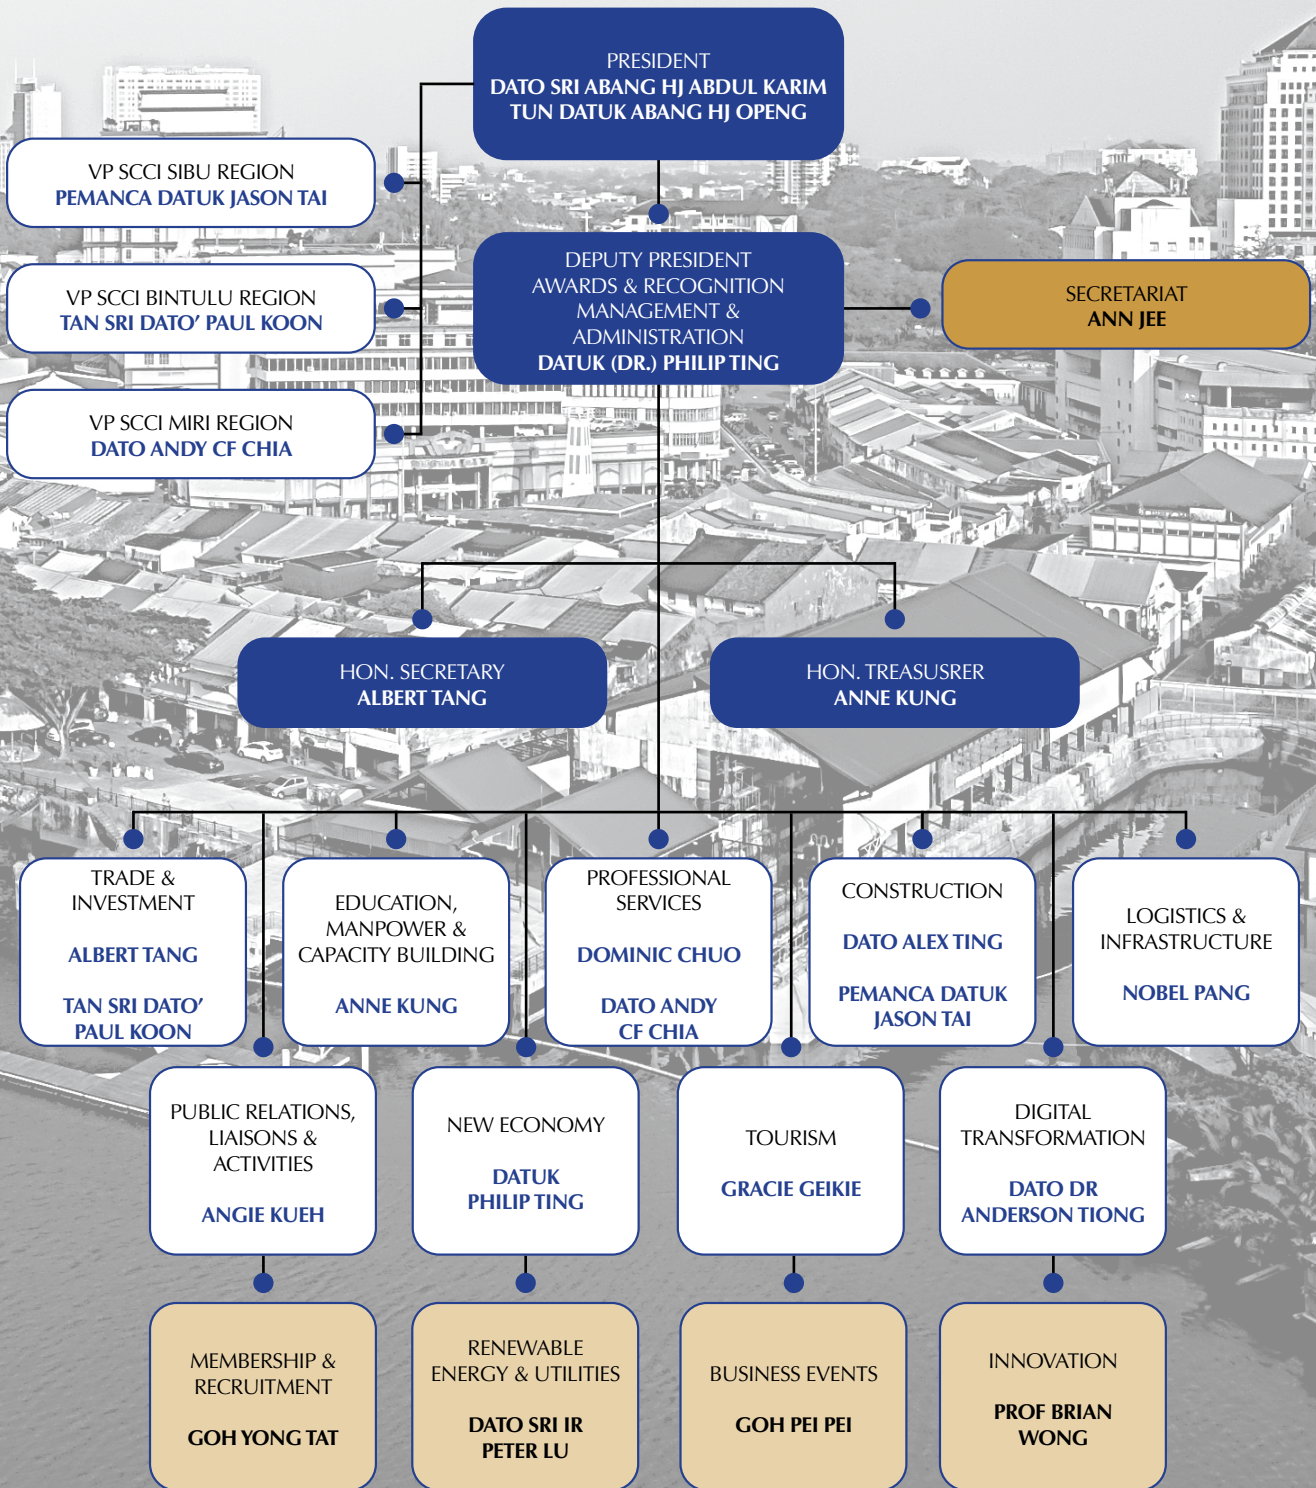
PRESIDENT
DATO SRI ABANG HJ ABDUL KARIM TUN DATUK ABANG HJ OPENG

VP SCCI SIBU REGION
PEMANCA DATUK JASON TAI

VP SCCI BINTULU REGION
TAN SRI DATO' PAUL KOON

VP SCCI MIRI REGION
DATO ANDY CF CHIA

DEPUTY PRESIDENT
AWARDS & RECOGNITION MANAGEMENT & ADMINISTRATION
DATUK (DR.) PHILIP TING

SECRETARIAT
ANN JEE

HON. SECRETARY
ALBERT TANG

HON. TREASUSRER
ANNE KUNG

TRADE & INVESTMENT
ALBERT TANG
TAN SRI DATO' PAUL KOON

EDUCATION, MANPOWER & CAPACITY BUILDING
ANNE KUNG

PROFESSIONAL SERVICES
DOMINIC CHUO
DATO ANDY CF CHIA

CONSTRUCTION
DATO ALEX TING
PEMANCA DATUK JASON TAI

LOGISTICS & INFRASTRUCTURE
NOBEL PANG

PUBLIC RELATIONS, LIAISONS & ACTIVITIES
ANGIE KUEH

NEW ECONOMY
DATUK PHILIP TING

TOURISM
GRACIE GEIKIE

DIGITAL TRANSFORMATION
DATO DR ANDERSON TIONG

MEMBERSHIP & RECRUITMENT
GOH YONG TAT

RENEWABLE ENERGY & UTILITIES
DATO SRI IR PETER LU

BUSINESS EVENTS
GOH PEI PEI

INNOVATION
PROF BRIAN WONG